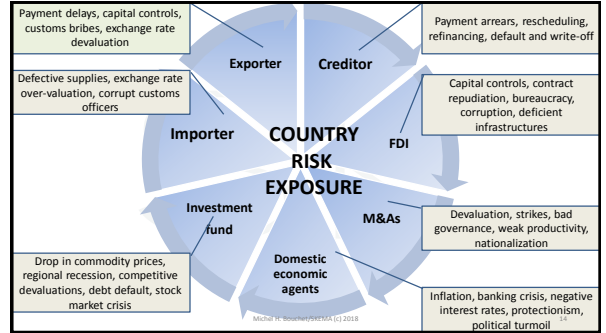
Payment delays, capital controls, customs bribes, exchange rate devaluation

Payment arrears, rescheduling, refinancing, default and write-off

Exporter

Creditor

Defective supplies, exchange rate over-valuation, corrupt customs officers

Capital controls, contract repudiation, bureaucracy, corruption, deficient infrastructures

Importer

COUNTRY RISK EXPOSURE

FDI

Investment fund

M&As

Devaluation, strikes, bad governance, weak productivity, nationalization

Domestic economic agents

Drop in commodity prices, regional recession, competitive devaluations, debt default, stock market crisis

Inflation, banking crisis, negative interest rates, protectionism, political turmoil

Michel H. Bouchet/SKEMA (c) 2018

14